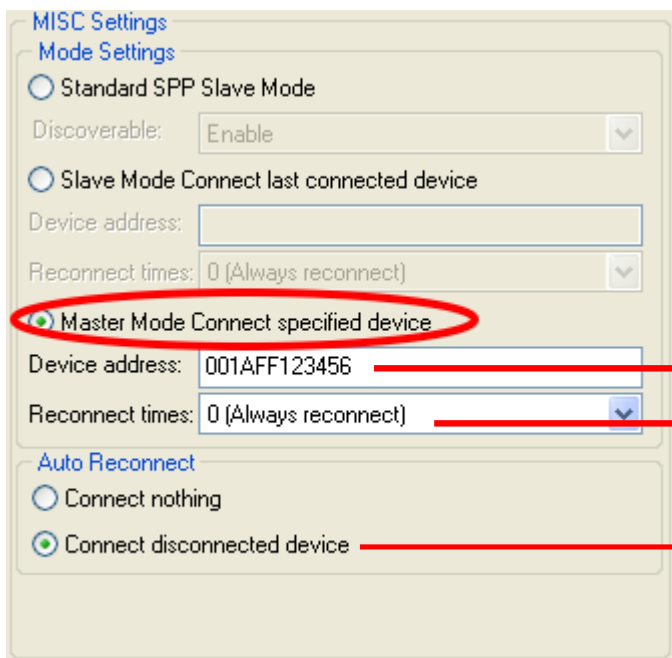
MISC Settings

Mode Settings

Standard SPP Slave Mode

Discoverable: Enable

Slave Mode Connect last connected device

Device address:

Reconnect times: 0 (Always reconnect)

Master Mode Connect specified device

Device address: 001AFF123456

Reconnect times: 0 (Always reconnect)

Auto Reconnect

Connect nothing

Connect disconnected device